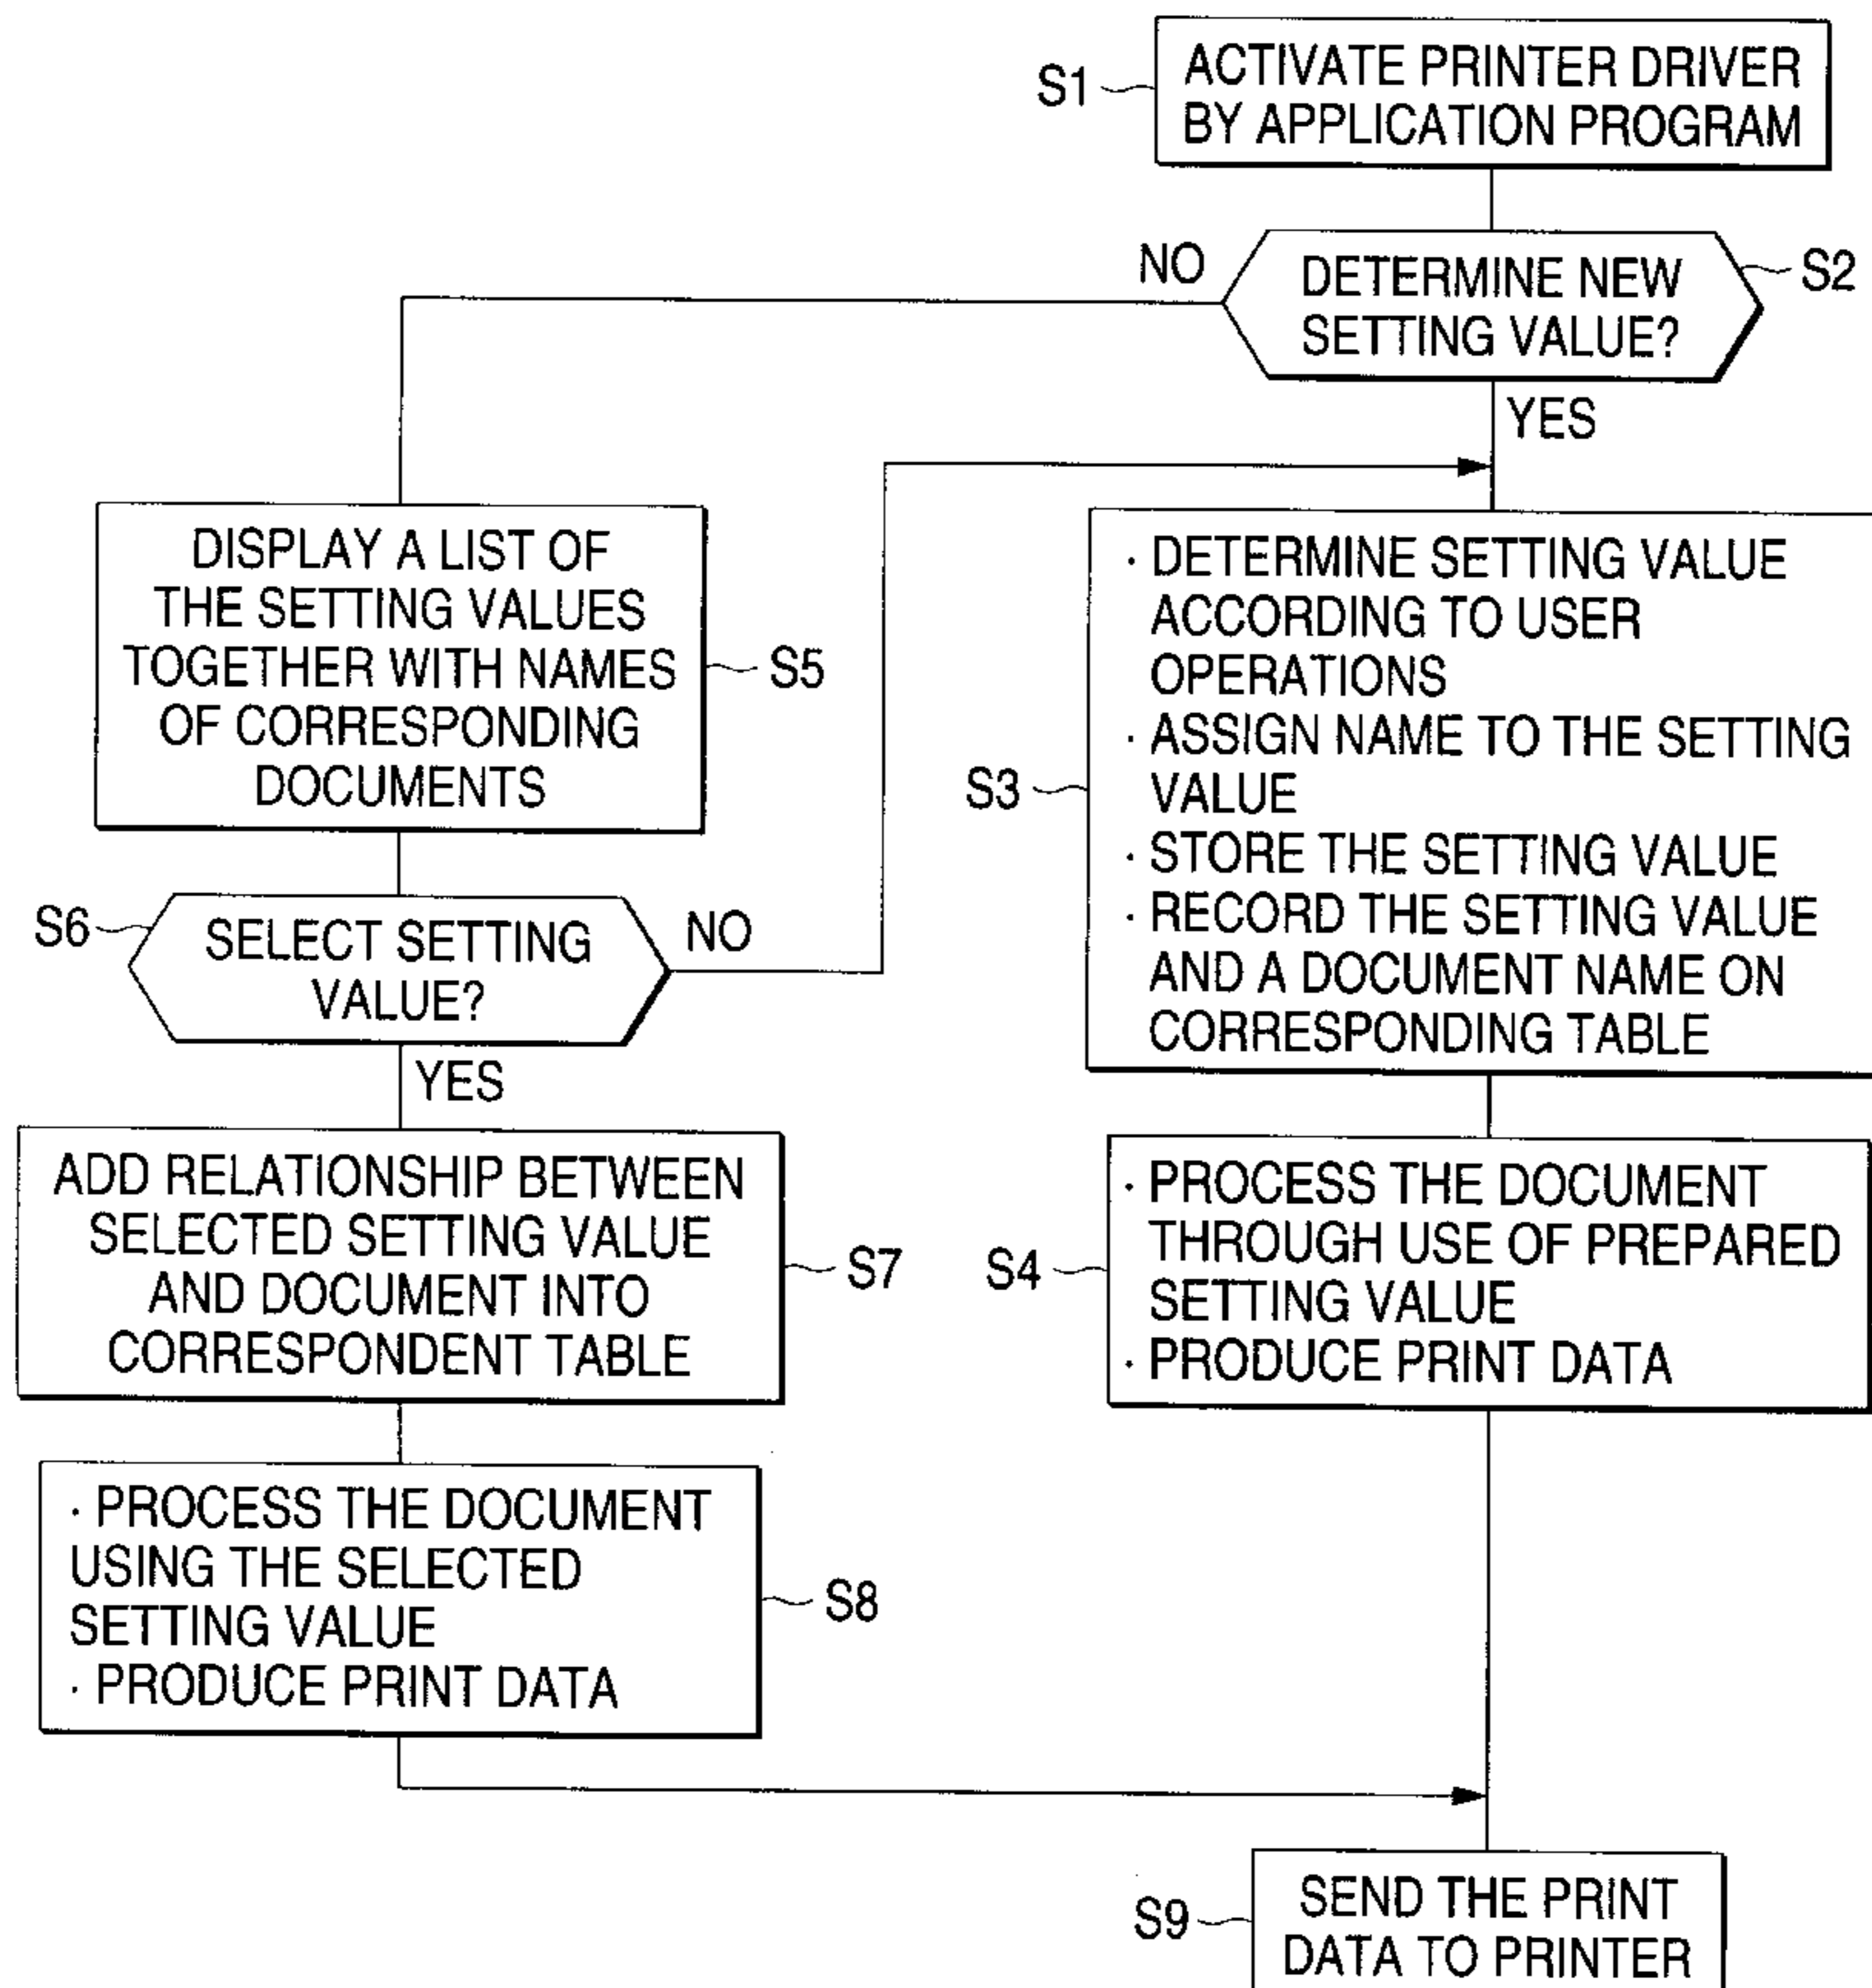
S1
ACTIVATE PRINTER DRIVER BY APPLICATION PROGRAM

S2
DETERMINE NEW SETTING VALUE?

NO

YES

S5
DISPLAY A LIST OF THE SETTING VALUES TOGETHER WITH NAMES OF CORRESPONDING DOCUMENTS

S3
· DETERMINE SETTING VALUE ACCORDING TO USER OPERATIONS
· ASSIGN NAME TO THE SETTING VALUE
· STORE THE SETTING VALUE
· RECORD THE SETTING VALUE AND A DOCUMENT NAME ON CORRESPONDING TABLE

S6
SELECT SETTING VALUE?

NO

YES

S7
ADD RELATIONSHIP BETWEEN SELECTED SETTING VALUE AND DOCUMENT INTO CORRESPONDENT TABLE

S4
· PROCESS THE DOCUMENT THROUGH USE OF PREPARED SETTING VALUE
· PRODUCE PRINT DATA

S8
· PROCESS THE DOCUMENT USING THE SELECTED SETTING VALUE
· PRODUCE PRINT DATA

S9
SEND THE PRINT DATA TO PRINTER